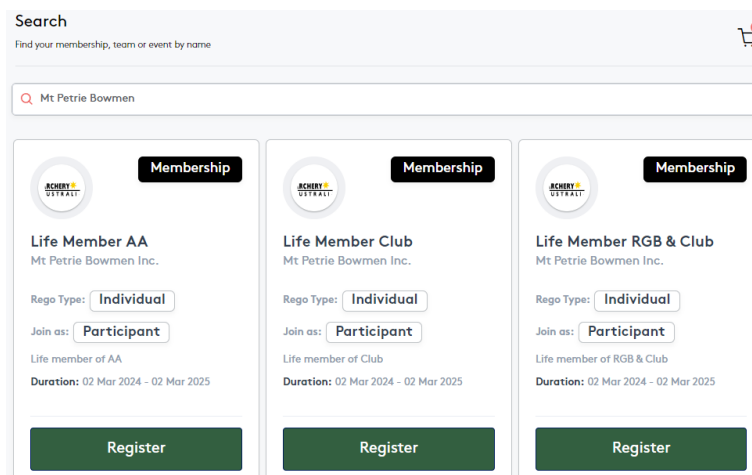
Search
Find your membership, team or event by name

Mt Petrie Bowmen

Membership
ARCHERY USTRALI
Life Member AA
Mt Petrie Bowmen Inc.
Rego Type: Individual
Join as: Participant
Life member of AA
Duration: 02 Mar 2024 - 02 Mar 2025
Register

Membership
ARCHERY USTRALI
Life Member Club
Mt Petrie Bowmen Inc.
Rego Type: Individual
Join as: Participant
Life member of Club
Duration: 02 Mar 2024 - 02 Mar 2025
Register

Membership
ARCHERY USTRALI
Life Member RGB & Club
Mt Petrie Bowmen Inc.
Rego Type: Individual
Join as: Participant
Life member of RGB & Club
Duration: 02 Mar 2024 - 02 Mar 2025
Register